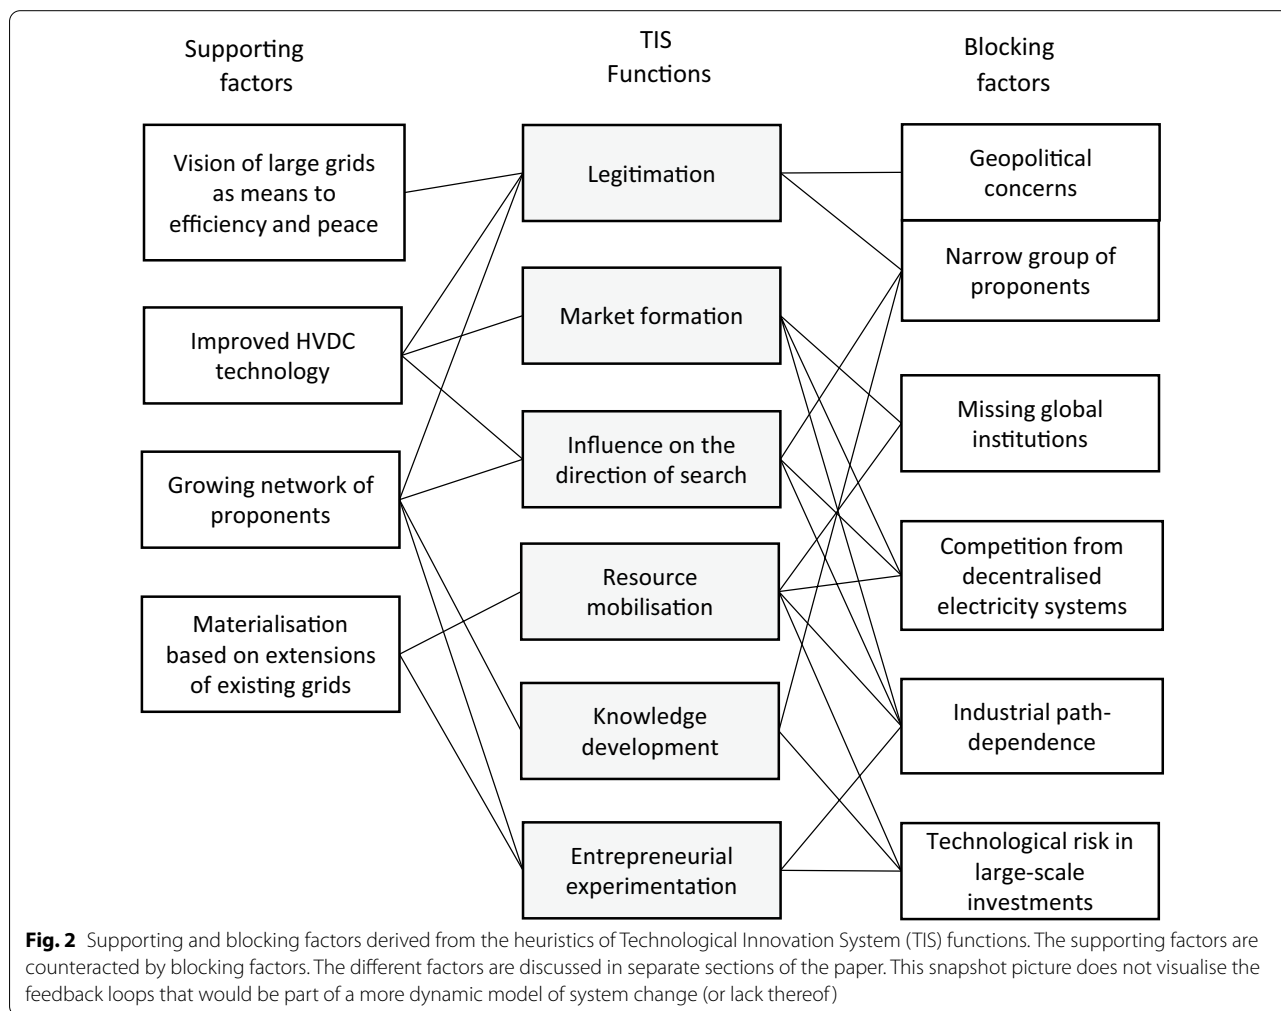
Supporting factors

TIS Functions

Blocking factors

Vision of large grids as means to efficiency and peace

Legitimation

Geopolitical concerns

Narrow group of proponents

Improved HVDC technology

Market formation

Missing global institutions

Influence on the direction of search

Growing network of proponents

Competition from decentralised electricity systems

Resource mobilisation

Materialisation based on extensions of existing grids

Knowledge development

Industrial path-dependence

Entrepreneurial experimentation

Technological risk in large-scale investments

**Fig. 2** Supporting and blocking factors derived from the heuristics of Technological Innovation System (TIS) functions. The supporting factors are counteracted by blocking factors. The different factors are discussed in separate sections of the paper. This snapshot picture does not visualise the feedback loops that would be part of a more dynamic model of system change (or lack thereof)